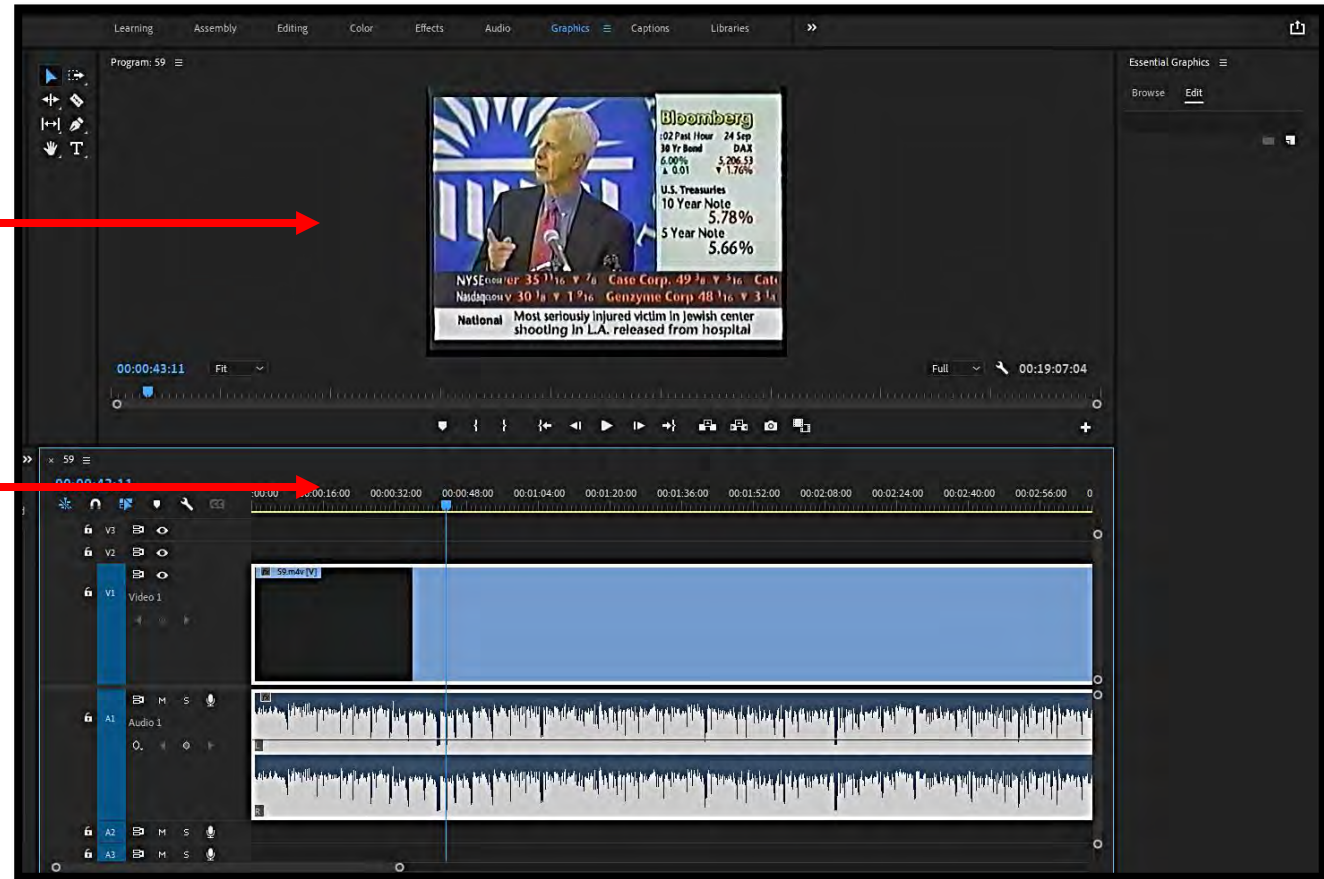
Learning Assembly Editing Color Effects Audio Graphics Captions Libraries »

Program: 59

Bloomberg
:02 Past Hour 24 Sep
30 Yr Bond DAX
6.00% 5,206.53
▲ 0.01 ▼ 1.76%
U.S. Treasuries
10 Year Note
5.78%
5 Year Note
5.66%
NYSE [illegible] 35 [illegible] Case Corp. 49 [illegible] Cat
Nasdaq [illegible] 30 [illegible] Genzyme Corp 48 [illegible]
National Most seriously injured victim in Jewish center shooting in L.A. released from hospital

00:00:43:11 Fit Full 00:19:07:04

Essential Graphics
Browse Edit

× 59
00:00:43:11
:00:00 00:00:16:00 00:00:32:00 00:00:48:00 00:01:04:00 00:01:20:00 00:01:36:00 00:01:52:00 00:02:08:00 00:02:24:00 00:02:40:00 00:02:56:00 0
V3
V2
V1 Video 1
59.m4v [V]
A1 M S Audio 1
A2 M S
A3 M S